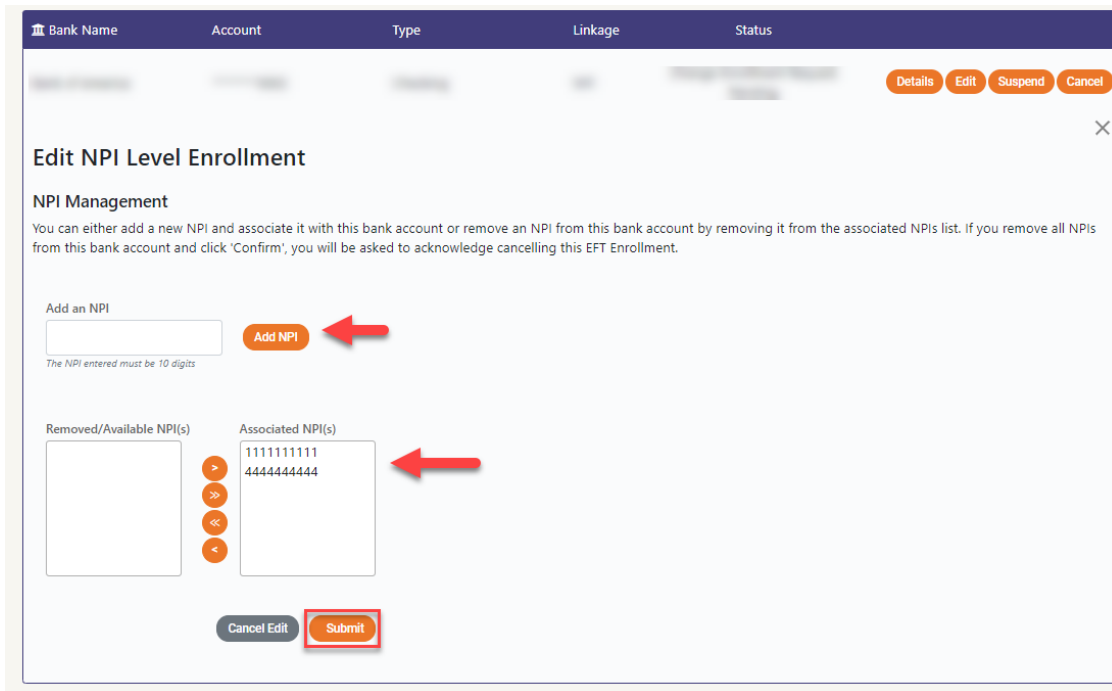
| Bank Name | Account | Type | Linkage | Status | |
|---|---|---|---|---|---|
| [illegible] | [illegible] | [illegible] | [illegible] | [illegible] | Details Edit Suspend Cancel |

×

Edit NPI Level Enrollment

NPI Management

You can either add a new NPI and associate it with this bank account or remove an NPI from this bank account by removing it from the associated NPIs list. If you remove all NPIs from this bank account and click 'Confirm', you will be asked to acknowledge cancelling this EFT Enrollment.

Add an NPI

Add NPI

The NPI entered must be 10 digits

Removed/Available NPI(s)

> ≫ ≪ <

Associated NPI(s)

1111111111
4444444444

Cancel Edit Submit